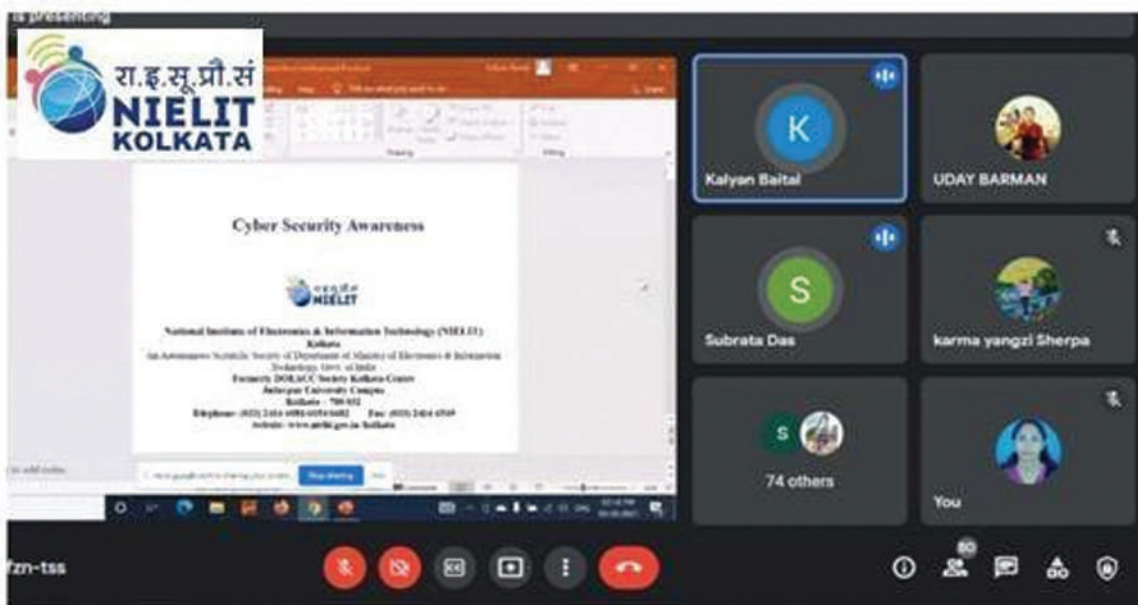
is presenting

रा.इ.सू.प्रौ.सं
NIELIT
KOLKATA

Cyber Security Awareness

NIELIT

National Institute of Electronics & Information Technology (NIELIT)
Kolkata
An Autonomous Scientific Society of Department of Ministry of Electronics & Information Technology, Govt. of India
Formerly DOEACC Society Kolkata Centre
Jadavpur University Campus
Kolkata – 700 032
Telephone: (033) 2414 6054/6081/6082 Fax: (033) 2414 6549
Website: www.nielit.gov.in/kolkata

Stop sharing

K
Kalyan Baital

UDAY BARMAN

S
Subrata Das

karma yangzi Sherpa

S
74 others

You

fzn-tss

80